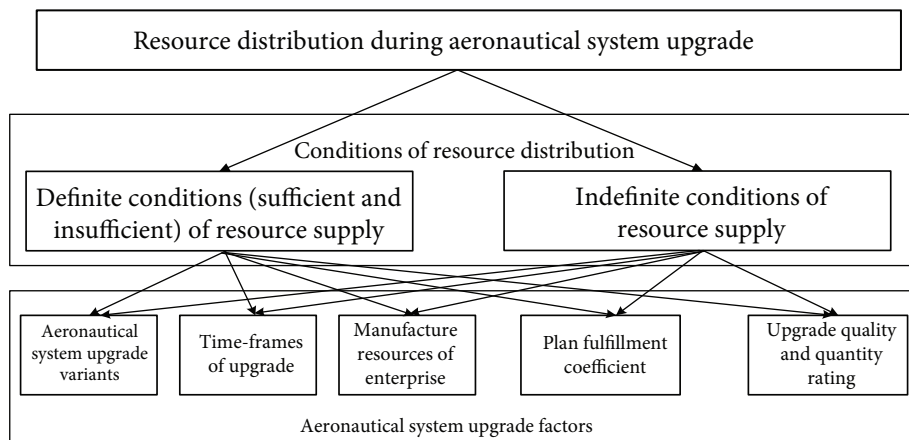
Resource distribution during aeronautical system upgrade

Conditions of resource distribution

Definite conditions (sufficient and insufficient) of resource supply

Indefinite conditions of resource supply

Aeronautical system upgrade variants

Time-frames of upgrade

Manufacture resources of enterprise

Plan fulfillment coefficient

Upgrade quality and quantity rating

Aeronautical system upgrade factors